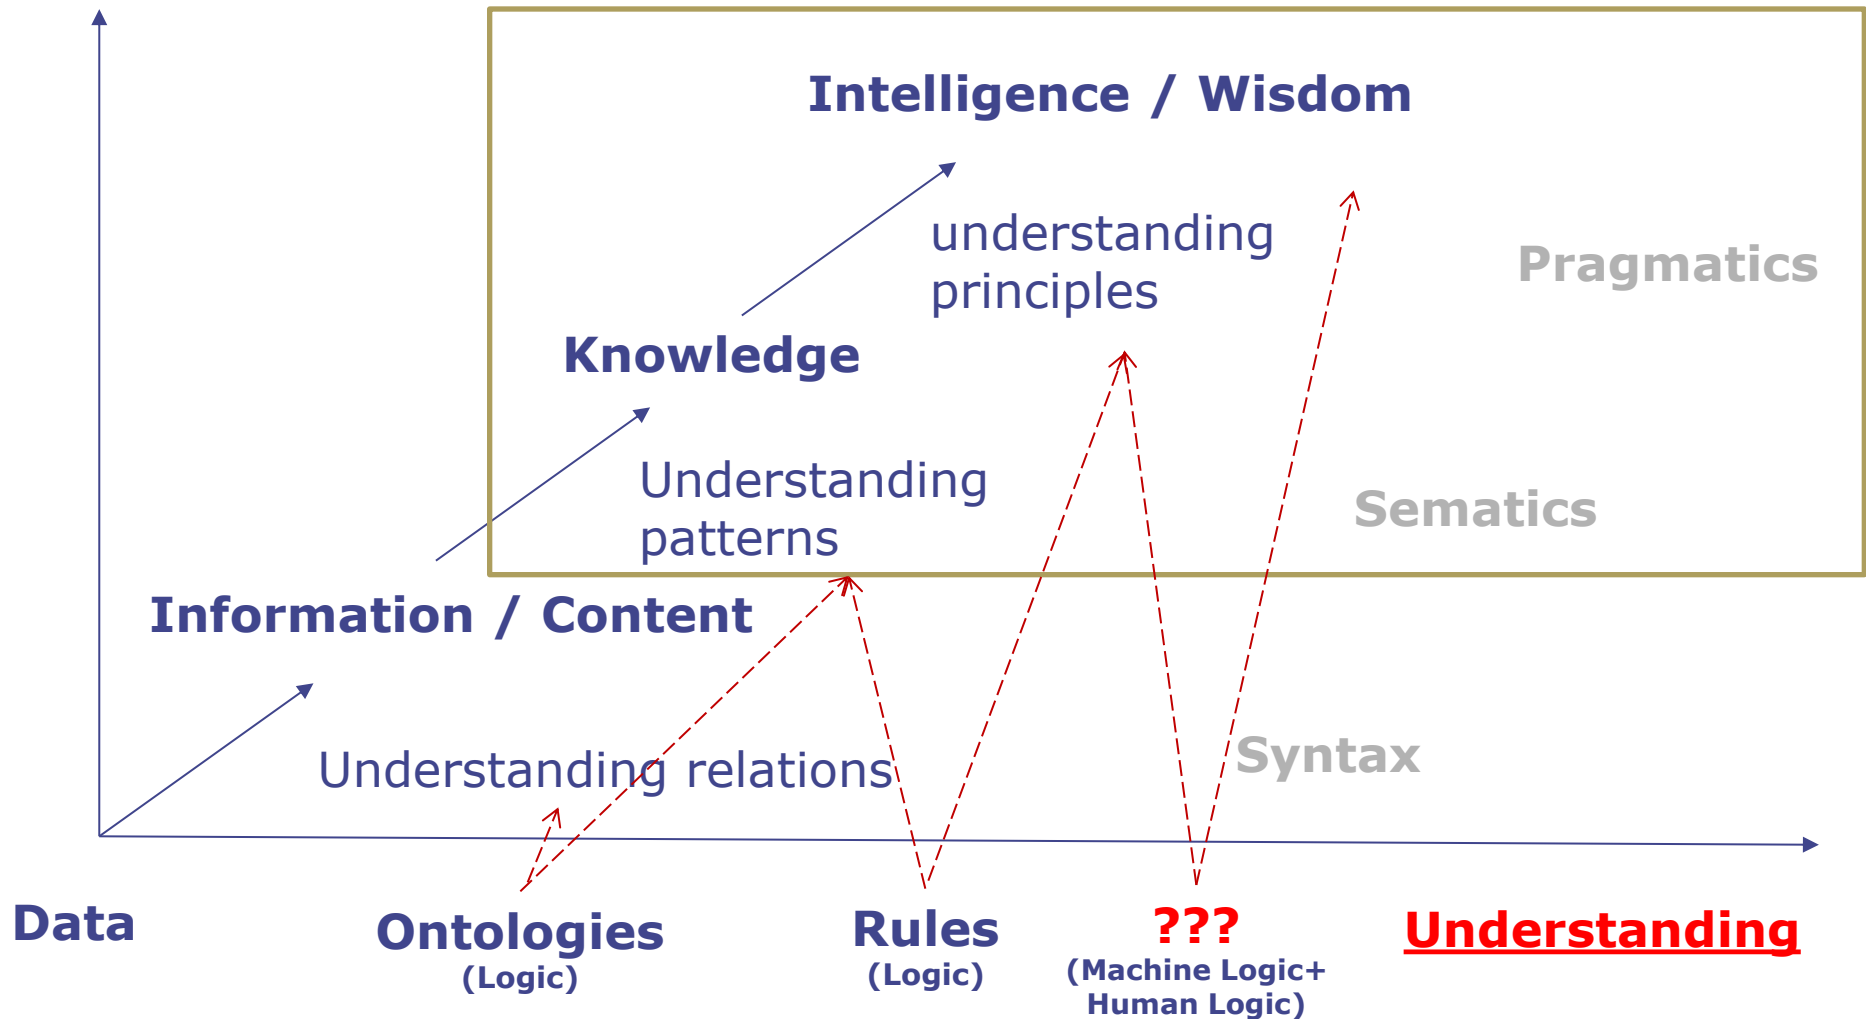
Intelligence / Wisdom

understanding principles

Pragmatics

Knowledge

Understanding patterns

Sematics

Information / Content

Understanding relations

Syntax

Data

Ontologies
(Logic)

Rules
(Logic)

???
(Machine Logic+ Human Logic)

Understanding